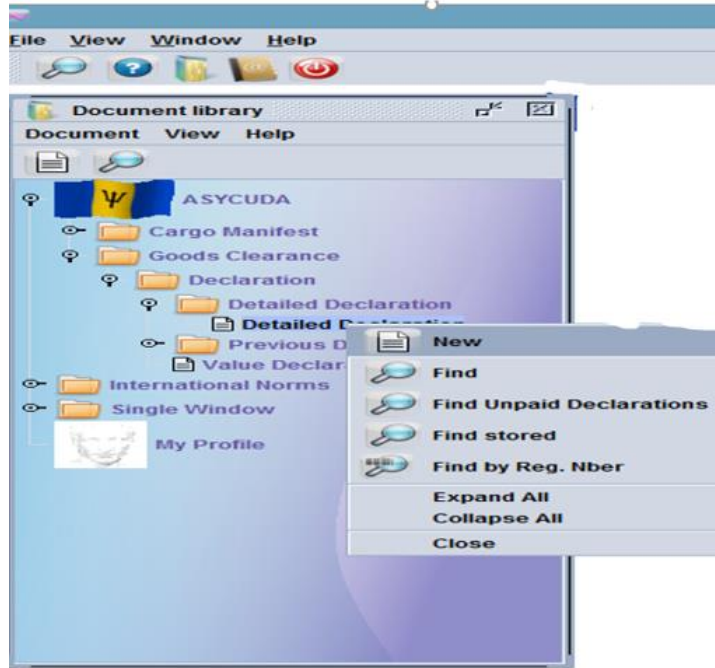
File View Window Help

Document library

Document View Help

ASYCUDA

Cargo Manifest

Goods Clearance

Declaration

Detailed Declaration

Detailed D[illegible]

Previous D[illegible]

Value Declar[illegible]

International Norms

Single Window

My Profile

New

Find

Find Unpaid Declarations

Find stored

Find by Reg. Nber

Expand All

Collapse All

Close